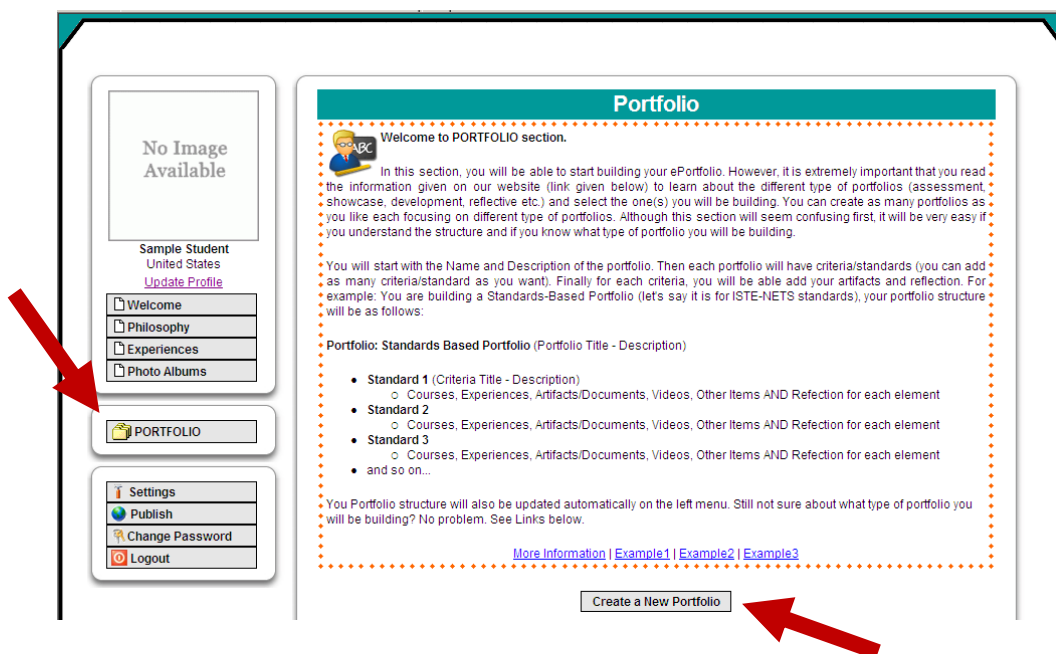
No Image Available

Sample Student
United States
Update Profile

Welcome
Philosophy
Experiences
Photo Albums

PORTFOLIO

Settings
Publish
Change Password
Logout

Portfolio

Welcome to PORTFOLIO section.

In this section, you will be able to start building your ePortfolio. However, it is extremely important that you read the information given on our website (link given below) to learn about the different type of portfolios (assessment, showcase, development, reflective etc.) and select the one(s) you will be building. You can create as many portfolios as you like each focusing on different type of portfolios. Although this section will seem confusing first, it will be very easy if you understand the structure and if you know what type of portfolio you will be building.

You will start with the Name and Description of the portfolio. Then each portfolio will have criteria/standards (you can add as many criteria/standard as you want). Finally for each criteria, you will be able add your artifacts and reflection. For example: You are building a Standards-Based Portfolio (let's say it is for ISTE-NETS standards), your portfolio structure will be as follows:

Portfolio: Standards Based Portfolio (Portfolio Title - Description)

- Standard 1 (Criteria Title - Description)
  - Courses, Experiences, Artifacts/Documents, Videos, Other Items AND Refection for each element
- Standard 2
  - Courses, Experiences, Artifacts/Documents, Videos, Other Items AND Refection for each element
- Standard 3
  - Courses, Experiences, Artifacts/Documents, Videos, Other Items AND Refection for each element
- and so on...

You Portfolio structure will also be updated automatically on the left menu. Still not sure about what type of portfolio you will be building? No problem. See Links below.

More Information | Example1 | Example2 | Example3

Create a New Portfolio